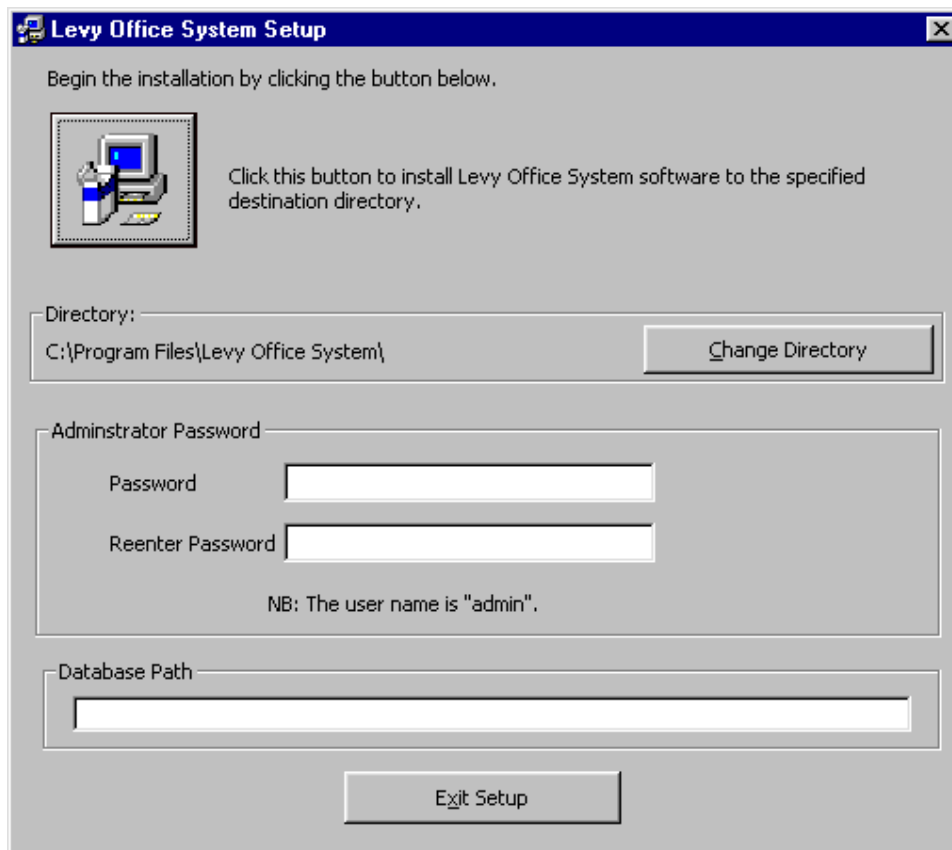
Levy Office System Setup

Begin the installation by clicking the button below.

Click this button to install Levy Office System software to the specified destination directory.

Directory:

C:\Program Files\Levy Office System\

Change Directory

Adminstrator Password

Password

Reenter Password

NB: The user name is "admin".

Database Path

Exit Setup